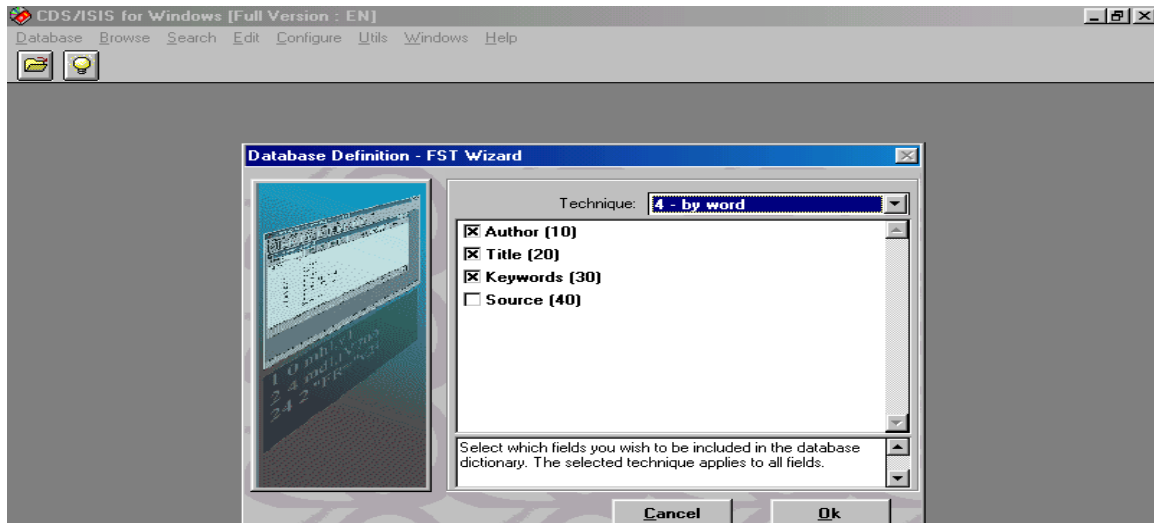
CDS/ISIS for Windows [Full Version : EN]

Database Browse Search Edit Configure Utils Windows Help

Database Definition - FST Wizard

Technique: 4 - by word

☒ Author (10)
☒ Title (20)
☒ Keywords (30)
☐ Source (40)

Select which fields you wish to be included in the database dictionary. The selected technique applies to all fields.

Cancel

Ok